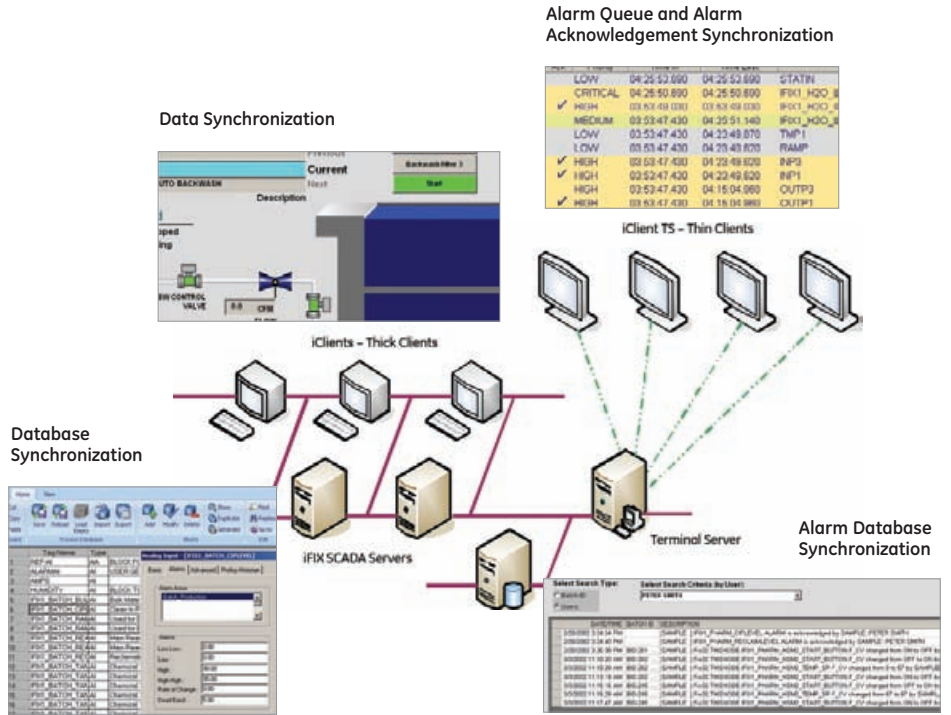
Alarm Queue and Alarm Acknowledgement Synchronization

| | | | | |
|---|---|---|---|---|
| | LOW | 04:25:53.690 | 04:25:53.690 | STATIN |
| | CRITICAL | 04:25:50.690 | 04:25:50.690 | IFIX1_H2O_ |
| ✓ | HIGH | 03:53:49.030 | 03:53:49.030 | IFIX1_H2O_ |
| | MEDIUM | 03:53:47.430 | 04:35:51.140 | IFIX1_H2O_ |
| | LOW | 03:53:47.430 | 04:23:49.870 | TMP1 |
| | LOW | 03:53:47.430 | 04:23:40.820 | RAMP |
| ✓ | HIGH | 03:53:47.430 | 04:23:49.620 | INP3 |
| ✓ | HIGH | 03:52:47.430 | 04:22:49.620 | INP1 |
| | HIGH | 03:53:47.430 | 04:15:04.960 | OUTP3 |
| ✓ | HIGH | 03:53:47.430 | 04:15:04.960 | OUTP1 |

Data Synchronization

Current
Next
Backwash filter 3
Start
AUTO BACKWASH
Description
oped
ing
CONTROL VALVE
0.0 CFM

iClient TS - Thin Clients

iClients - Thick Clients

Database Synchronization

Home View
Save Reload Load Empty Import Export Add Modify Delete Explicate Generate
Tag Name Type
RETAIL AA BLOCK
ALARMS
AMPS
HUMIDITY
IFIX1_BATCH_RE...
Basic Alarms Advanced Proficy Historian
Alarm Areas
Batch Production
Limits
Low Low: 0.00
Low: 0.00
High: 80.00
High High: 95.00
Rate of Change: 0.00
Dead Band: 0.00

iFIX SCADA Servers

Terminal Server

Alarm Database Synchronization

Select Search Type:
Batch ID
Users
Select Search Criteria (by User):
PETER SMITH
DATETIME BATCH ID DESCRIPTION
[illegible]